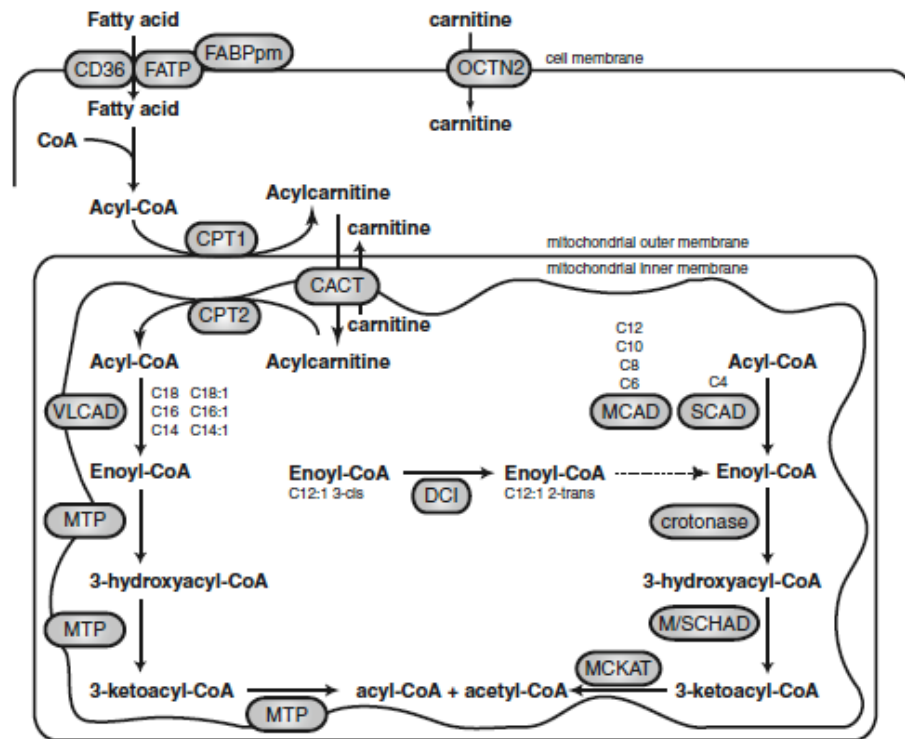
Fatty acid

CD36 FATP FABPpm

carnitine

OCTN2

cell membrane

Fatty acid

carnitine

CoA

Acyl-CoA

Acylcarnitine

CPT1

carnitine

mitochondrial outer membrane

CACT

mitochondrial inner membrane

CPT2

carnitine

Acyl-CoA

Acylcarnitine

C12
C10
C8
C6

Acyl-CoA

C4

VLCAD

C18 C18:1
C16 C16:1
C14 C14:1

MCAD

SCAD

Enoyl-CoA

Enoyl-CoA
C12:1 3-cis

DCI

Enoyl-CoA
C12:1 2-trans

Enoyl-CoA

MTP

crotonase

3-hydroxyacyl-CoA

3-hydroxyacyl-CoA

MTP

M/SCHAD

MCKAT

3-ketoacyl-CoA

acyl-CoA + acetyl-CoA

3-ketoacyl-CoA

MTP